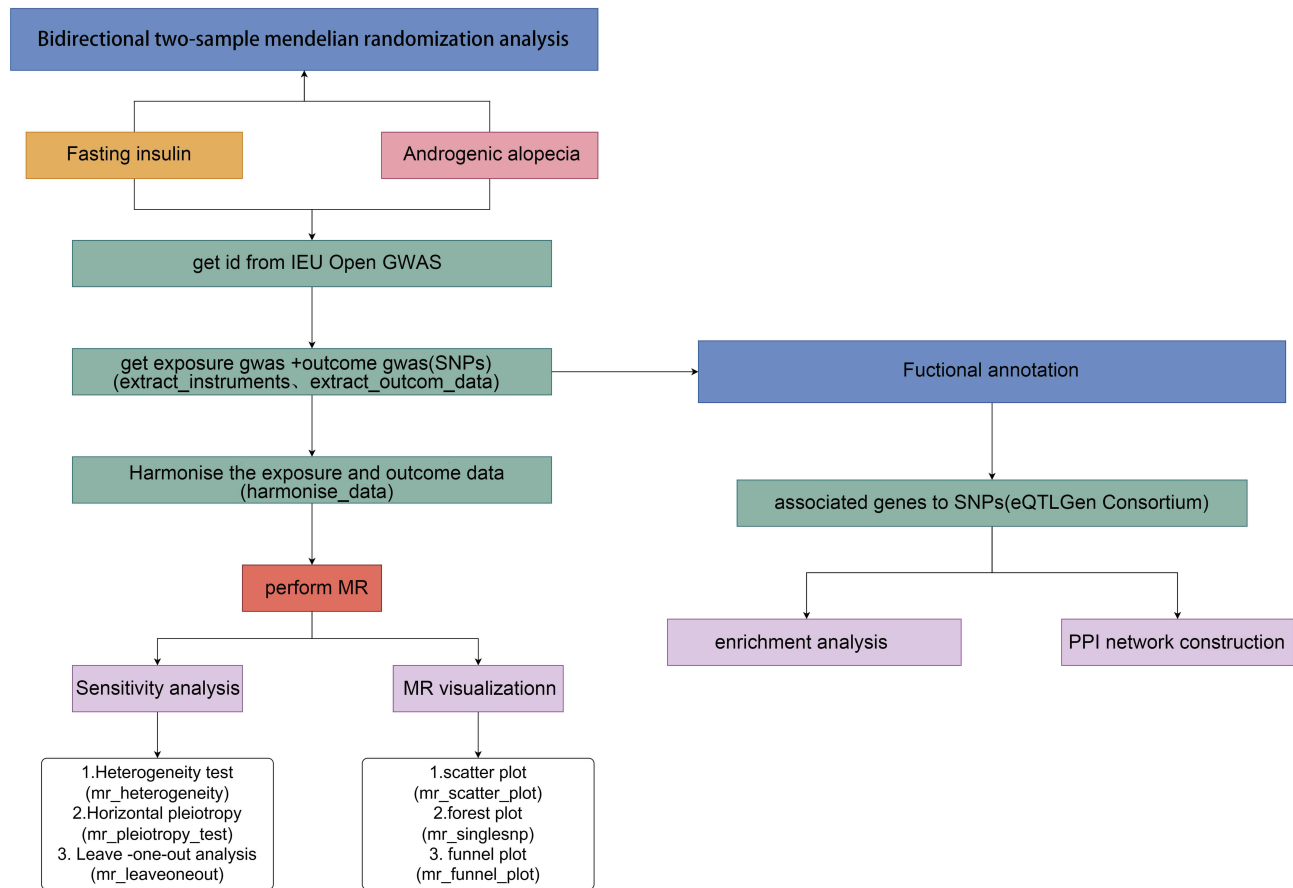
Bidirectional two-sample mendelian randomization analysis

Fasting insulin

Androgenic alopecia

get id from IEU Open GWAS

get exposure gwas +outcome gwas(SNPs) (extract_instruments、extract_outcom_data)

Harmonise the exposure and outcome data (harmonise_data)

perform MR

Sensitivity analysis

MR visualizationn

1.Heterogeneity test (mr_heterogeneity) 2.Horizontal pleiotropy (mr_pleiotropy_test) 3. Leave -one-out analysis (mr_leaveoneout)

1.scatter plot (mr_scatter_plot) 2.forest plot (mr_singlesnp) 3. funnel plot (mr_funnel_plot)

Fuctional annotation

associated genes to SNPs(eQTLGen Consortium)

enrichment analysis

PPI network construction